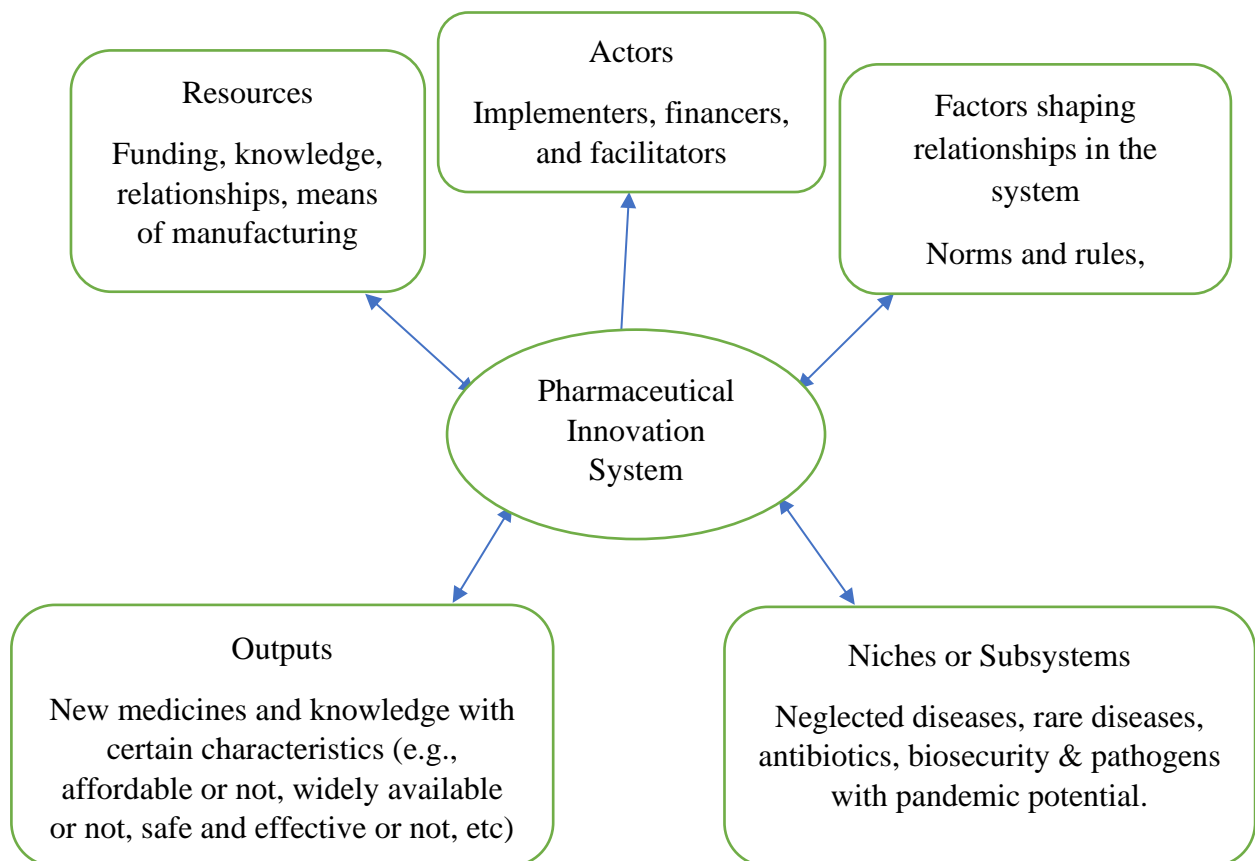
Resources

Funding, knowledge, relationships, means of manufacturing

Actors

Implementers, financers, and facilitators

Factors shaping relationships in the system

Norms and rules,

Pharmaceutical Innovation System

Outputs

New medicines and knowledge with certain characteristics (e.g., affordable or not, widely available or not, safe and effective or not, etc)

Niches or Subsystems

Neglected diseases, rare diseases, antibiotics, biosecurity & pathogens with pandemic potential.